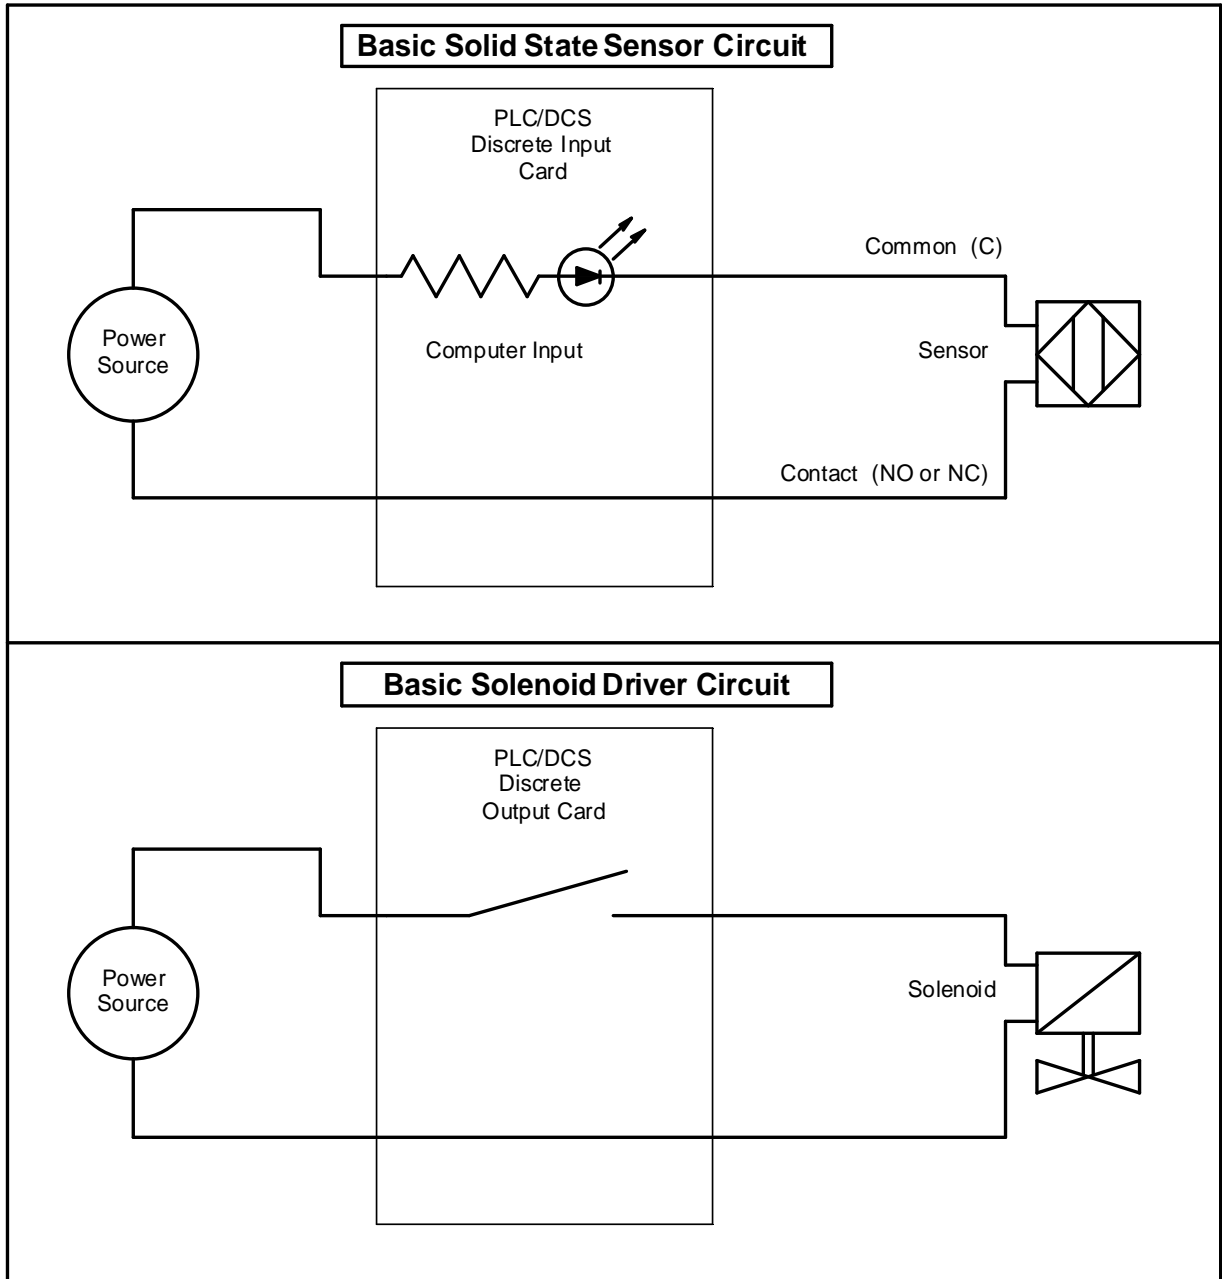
Basic Solid State Sensor Circuit

PLC/DCS Discrete Input Card

Common (C)

Power Source

Computer Input

Sensor

Contact (NO or NC)

Basic Solenoid Driver Circuit

PLC/DCS Discrete Output Card

Power Source

Solenoid